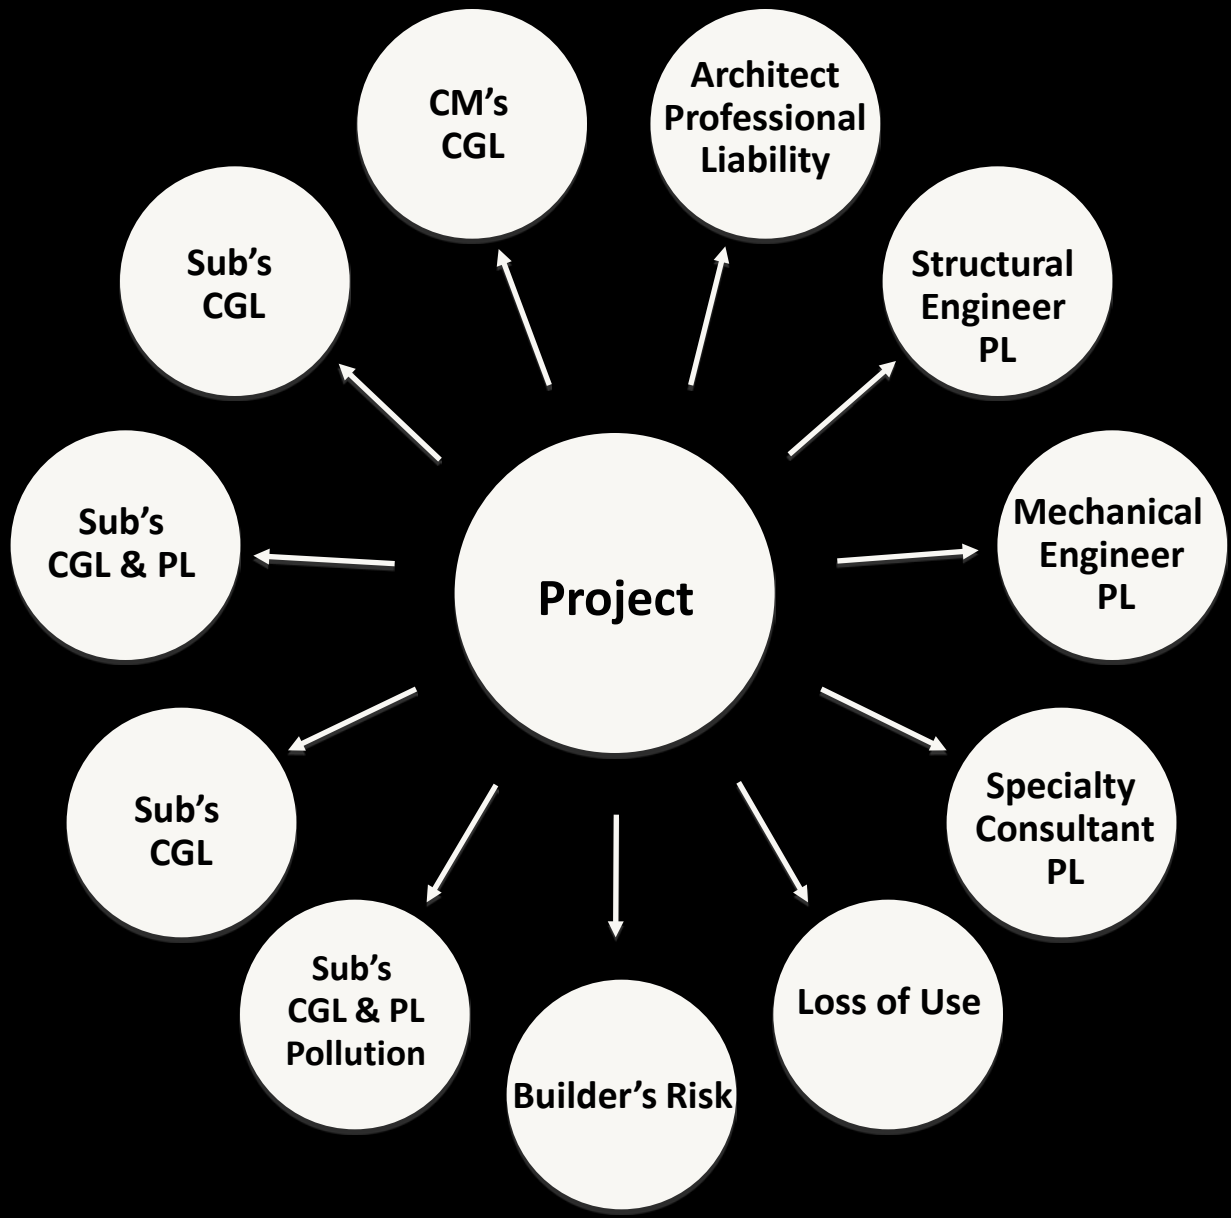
CM’s CGL

Architect Professional Liability

Sub’s CGL

Structural Engineer PL

Sub’s CGL & PL

Project

Mechanical Engineer PL

Sub’s CGL

Specialty Consultant PL

Sub’s CGL & PL Pollution

Loss of Use

Builder’s Risk